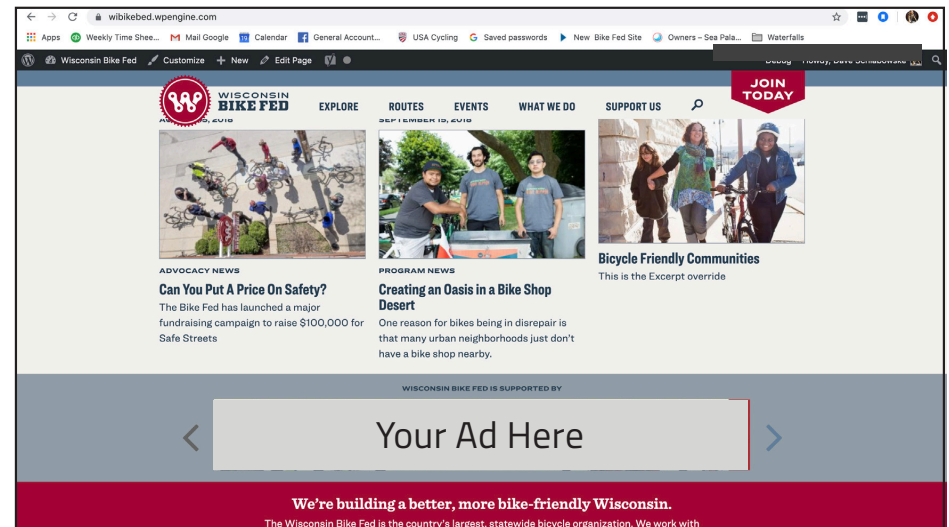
wibikebed.wpengine.com

Apps Weekly Time Shee... Mail Google Calendar General Account... USA Cycling Saved passwords New Bike Fed Site Owners – Sea Pala... Waterfalls

Wisconsin Bike Fed Customize New Edit Page

Debug Howdy, Dave Schlabowske

WISCONSIN BIKE FED EXPLORE ROUTES EVENTS WHAT WE DO SUPPORT US

JOIN TODAY

AU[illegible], 2018

SEPTEMBER 15, 2018

ADVOCACY NEWS

Can You Put A Price On Safety?

The Bike Fed has launched a major fundraising campaign to raise $100,000 for Safe Streets

PROGRAM NEWS

Creating an Oasis in a Bike Shop Desert

One reason for bikes being in disrepair is that many urban neighborhoods just don't have a bike shop nearby.

Bicycle Friendly Communities

This is the Excerpt override

WISCONSIN BIKE FED IS SUPPORTED BY

Your Ad Here

We're building a better, more bike-friendly Wisconsin.

The Wisconsin Bike Fed is the country's largest, statewide bicycle organization. We work with